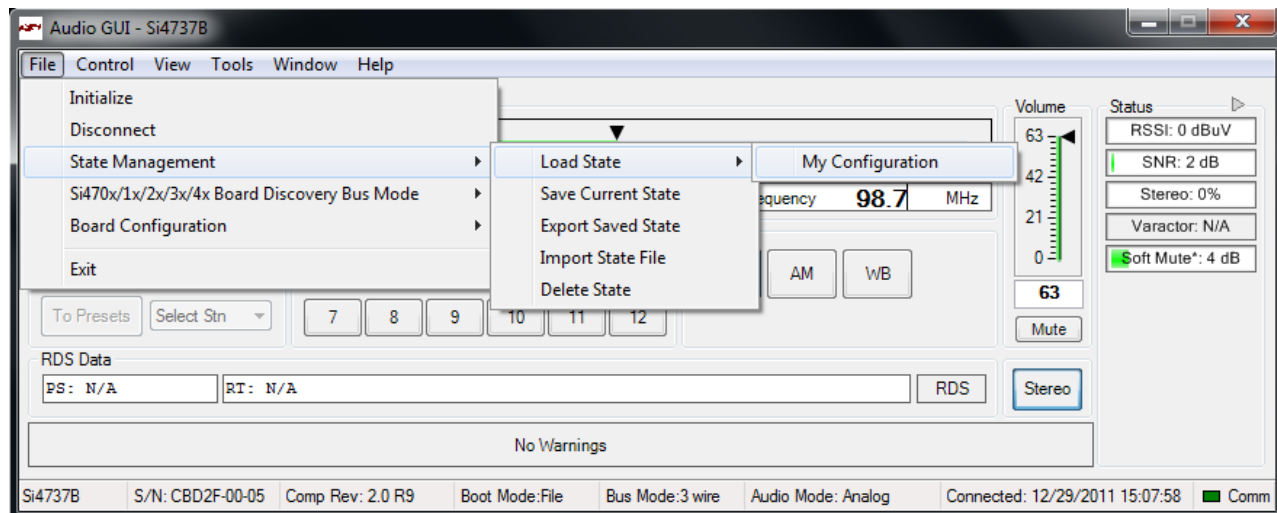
Audio GUI - Si4737B

File Control View Tools Window Help

Initialize
Disconnect
State Management
Si470x/1x/2x/3x/4x Board Discovery Bus Mode
Board Configuration
Exit

Load State
Save Current State
Export Saved State
Import State File
Delete State

My Configuration

equency 98.7 MHz

AM WB

To Presets Select Stn

7 8 9 10 11 12

Volume
63
42
21
0
63
Mute

Status
RSSI: 0 dBuV
SNR: 2 dB
Stereo: 0%
Varactor: N/A
Soft Mute*: 4 dB

RDS Data
PS: N/A RT: N/A RDS

Stereo

No Warnings

Si4737B S/N: CBD2F-00-05 Comp Rev: 2.0 R9 Boot Mode:File Bus Mode:3 wire Audio Mode: Analog Connected: 12/29/2011 15:07:58 Comm